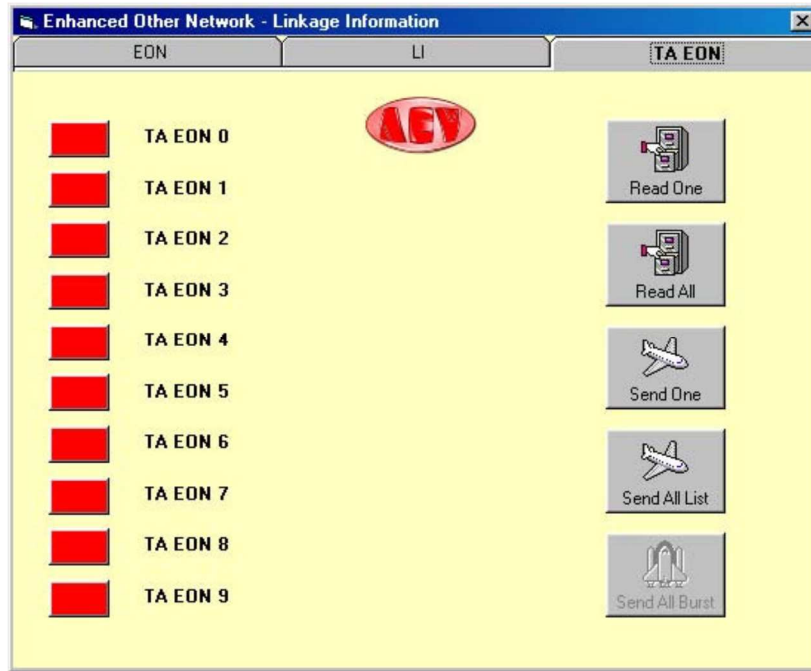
Enhanced Other Network - Linkage Information

EON | LI | TA EON

AEV

TA EON 0
TA EON 1
TA EON 2
TA EON 3
TA EON 4
TA EON 5
TA EON 6
TA EON 7
TA EON 8
TA EON 9

Read One
Read All
Send One
Send All List
Send All Burst